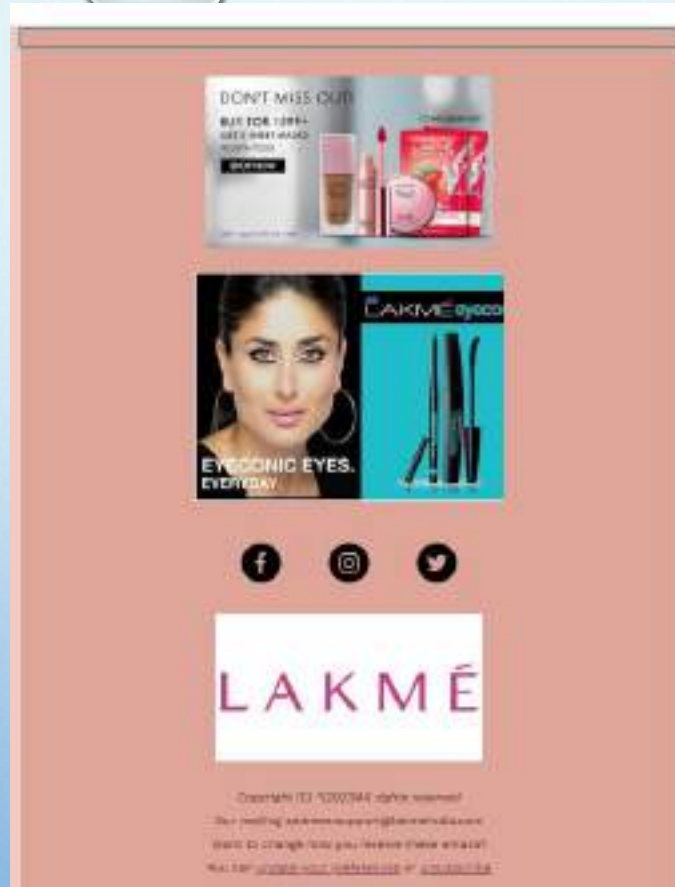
DON'T MISS OUT

BUY FOR 1299+
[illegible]

SHOP NOW

LAKMÉ eyeco

EYECONIC EYES.
EVERYDAY

LAKMÉ

Copyright (C) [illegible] All rights reserved.
Our mailing address: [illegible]
Want to change how you receive these emails?
You can update your preferences or unsubscribe